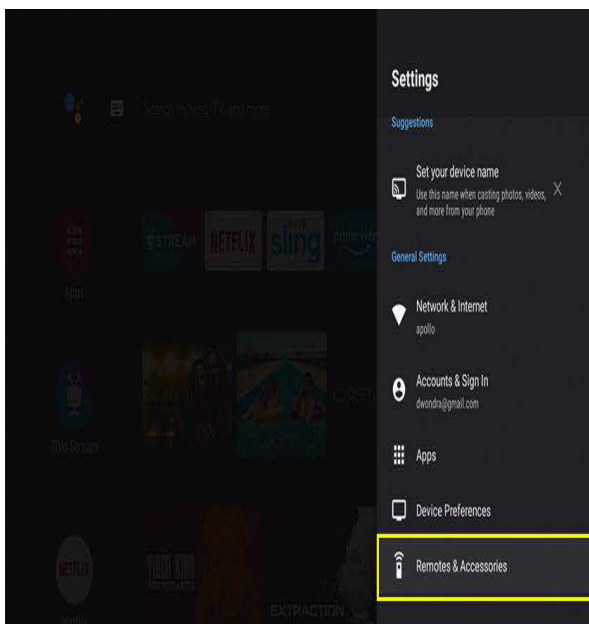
Search movies, TV, and more

Apps

STREAM NETFLIX sling

TiVo Stream

NETFLIX

EXTRACTION

Settings

Suggestions

Set your device name
Use this name when casting photos, videos, and more from your phone

General Settings

Network & Internet
apollo

Accounts & Sign In
dwondra@gmail.com

Apps

Device Preferences

Remotes & Accessories